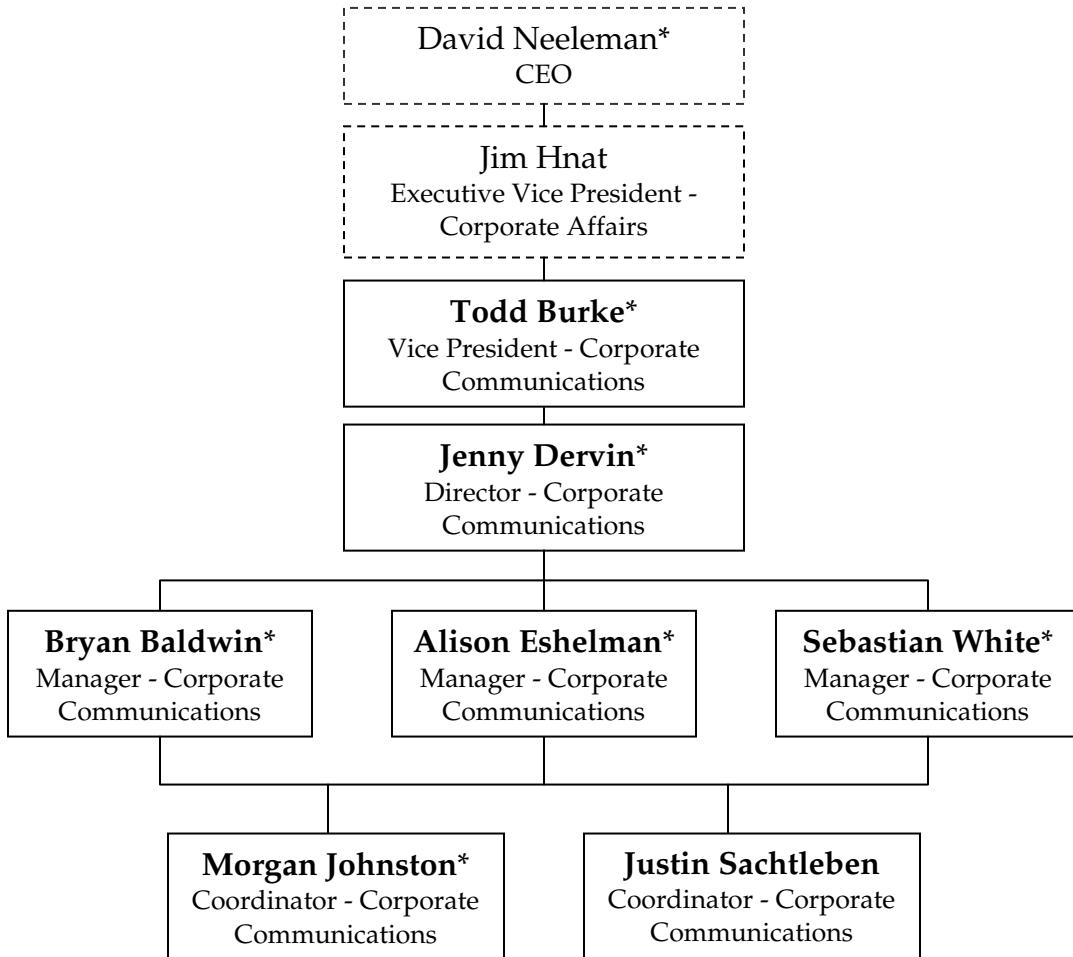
David Neeleman*
CEO

Jim Hnat
Executive Vice President - Corporate Affairs

**Todd Burke***
Vice President - Corporate Communications

**Jenny Dervin***
Director - Corporate Communications

**Bryan Baldwin***
Manager - Corporate Communications

**Alison Eshelman***
Manager - Corporate Communications

**Sebastian White***
Manager - Corporate Communications

**Morgan Johnston***
Coordinator - Corporate Communications

**Justin Sachtleben**
Coordinator - Corporate Communications